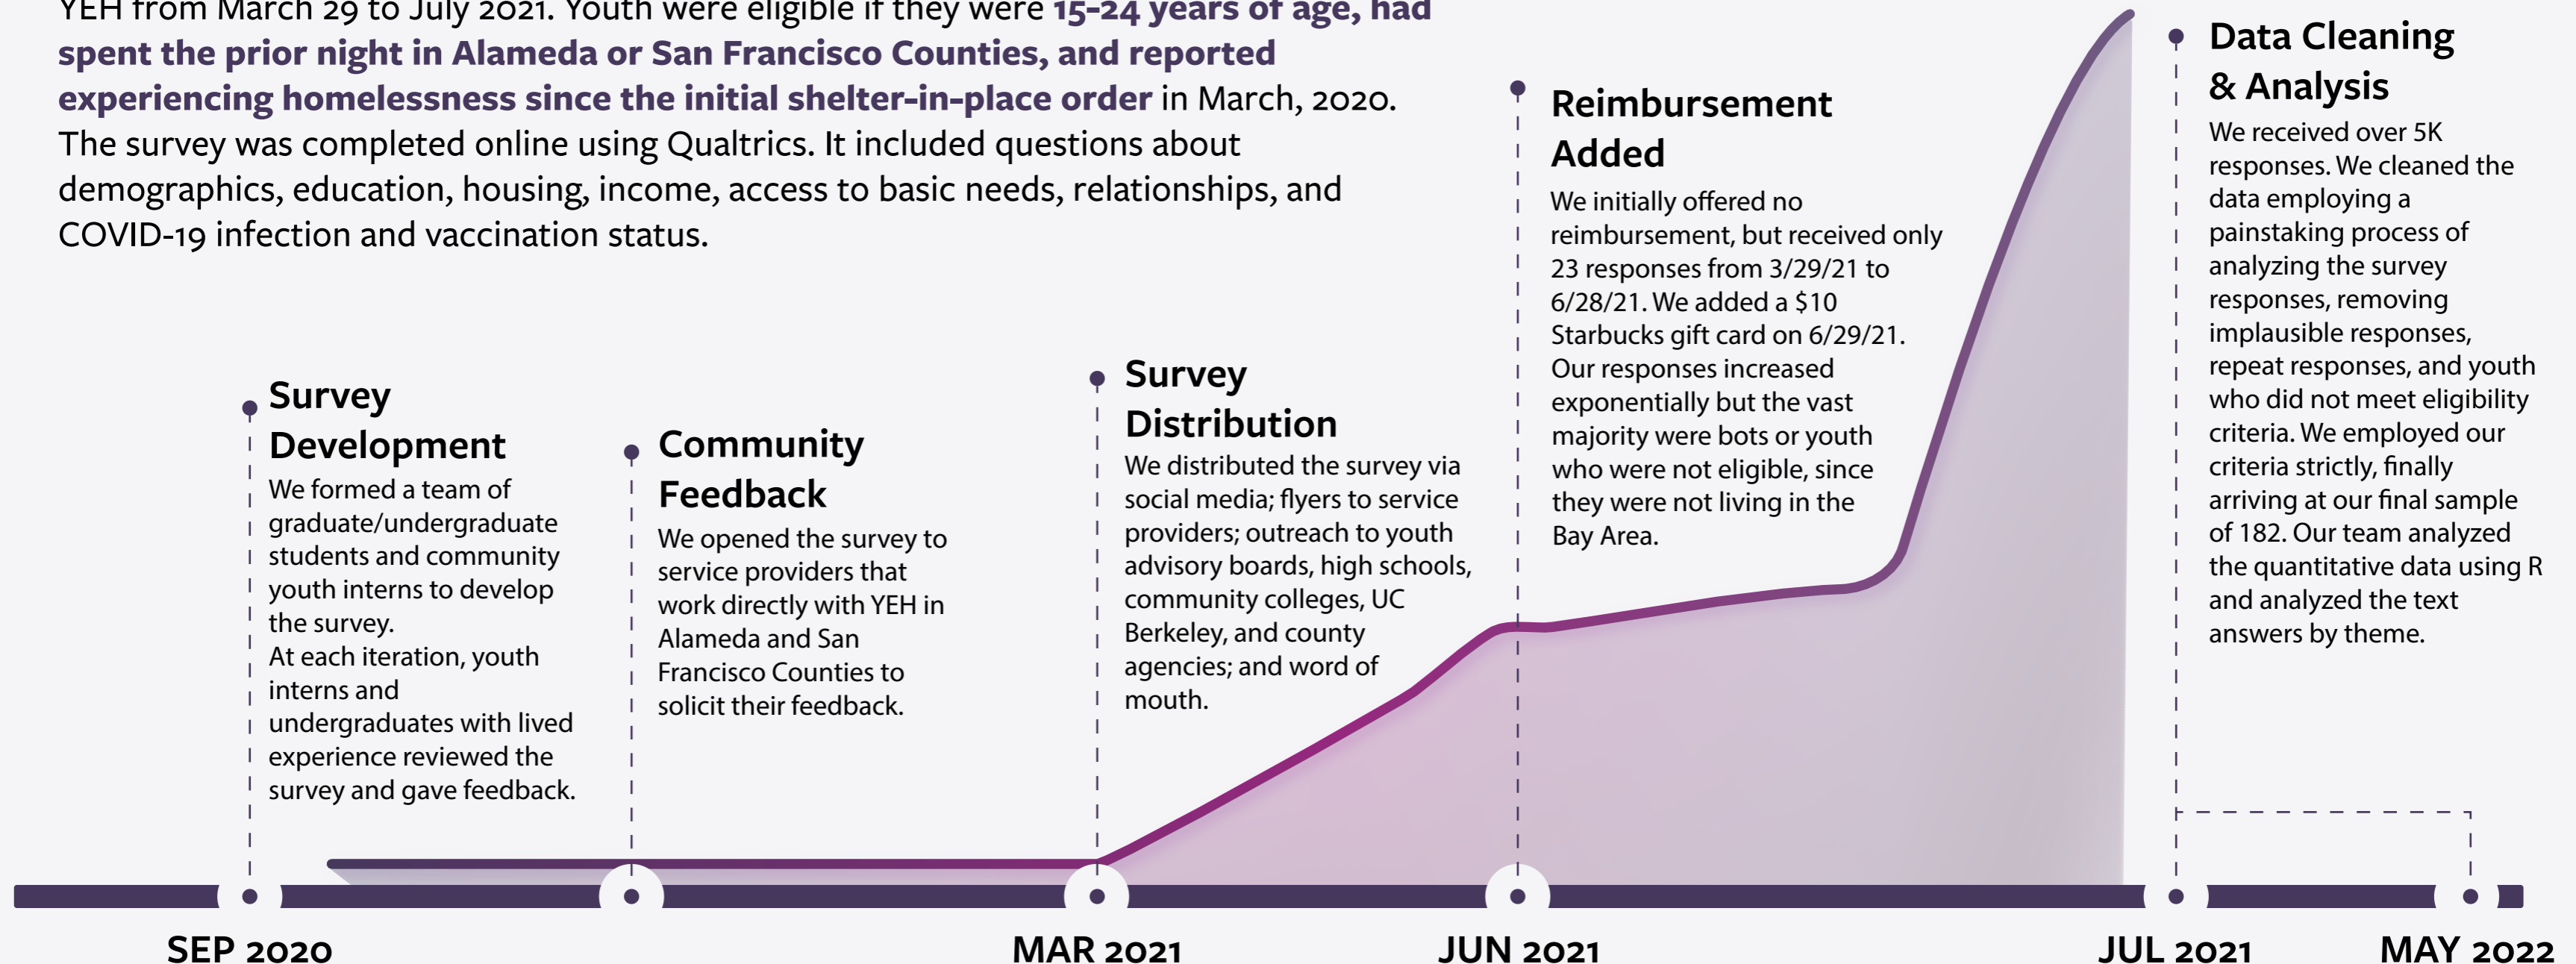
YEH from March 29 to July 2021. Youth were eligible if they were 15-24 years of age, had spent the prior night in Alameda or San Francisco Counties, and reported experiencing homelessness since the initial shelter-in-place order in March, 2020. The survey was completed online using Qualtrics. It included questions about demographics, education, housing, income, access to basic needs, relationships, and COVID-19 infection and vaccination status.

Survey Development
We formed a team of graduate/undergraduate students and community youth interns to develop the survey.
At each iteration, youth interns and undergraduates with lived experience reviewed the survey and gave feedback.

Community Feedback
We opened the survey to service providers that work directly with YEH in Alameda and San Francisco Counties to solicit their feedback.

Survey Distribution
We distributed the survey via social media; flyers to service providers; outreach to youth advisory boards, high schools, community colleges, UC Berkeley, and county agencies; and word of mouth.

Reimbursement Added
We initially offered no reimbursement, but received only 23 responses from 3/29/21 to 6/28/21. We added a $10 Starbucks gift card on 6/29/21. Our responses increased exponentially but the vast majority were bots or youth who were not eligible, since they were not living in the Bay Area.

Data Cleaning & Analysis
We received over 5K responses. We cleaned the data employing a painstaking process of analyzing the survey responses, removing implausible responses, repeat responses, and youth who did not meet eligibility criteria. We employed our criteria strictly, finally arriving at our final sample of 182. Our team analyzed the quantitative data using R and analyzed the text answers by theme.

SEP 2020
MAR 2021
JUN 2021
JUL 2021
MAY 2022